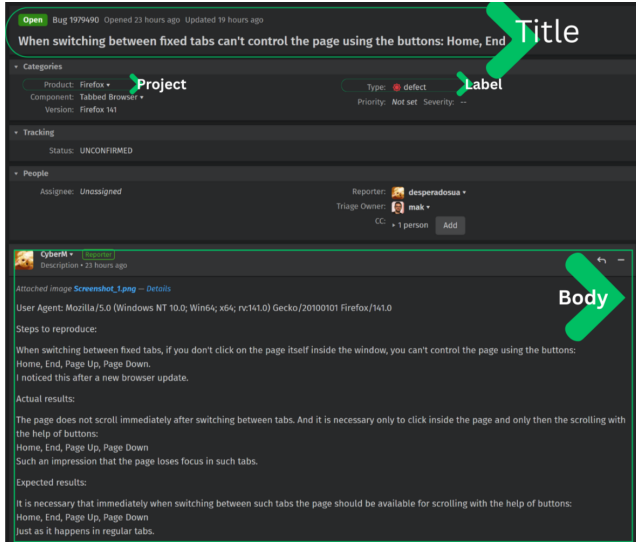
Open Bug 1979490 Opened 23 hours ago Updated 19 hours ago

When switching between fixed tabs can't control the page using the buttons: Home, End

Title

Categories

Product: Firefox ▾

Project

Component: Tabbed Browser ▾

Version: Firefox 141

Type: defect

Label

Priority: Not set Severity: --

Tracking

Status: UNCONFIRMED

People

Assignee: Unassigned

Reporter: desperadosua ▾

Triage Owner: mak ▾

CC: ▸ 1 person Add

CyberM ▾ Reporter

Description • 23 hours ago

Body

Attached image Screenshot_1.png — Details

User Agent: Mozilla/5.0 (Windows NT 10.0; Win64; x64; rv:141.0) Gecko/20100101 Firefox/141.0

Steps to reproduce:

When switching between fixed tabs, if you don't click on the page itself inside the window, you can't control the page using the buttons: Home, End, Page Up, Page Down.
I noticed this after a new browser update.

Actual results:

The page does not scroll immediately after switching between tabs. And it is necessary only to click inside the page and only then the scrolling with the help of buttons:
Home, End, Page Up, Page Down
Such an impression that the page loses focus in such tabs.

Expected results:

It is necessary that immediately when switching between such tabs the page should be available for scrolling with the help of buttons:
Home, End, Page Up, Page Down
Just as it happens in regular tabs.